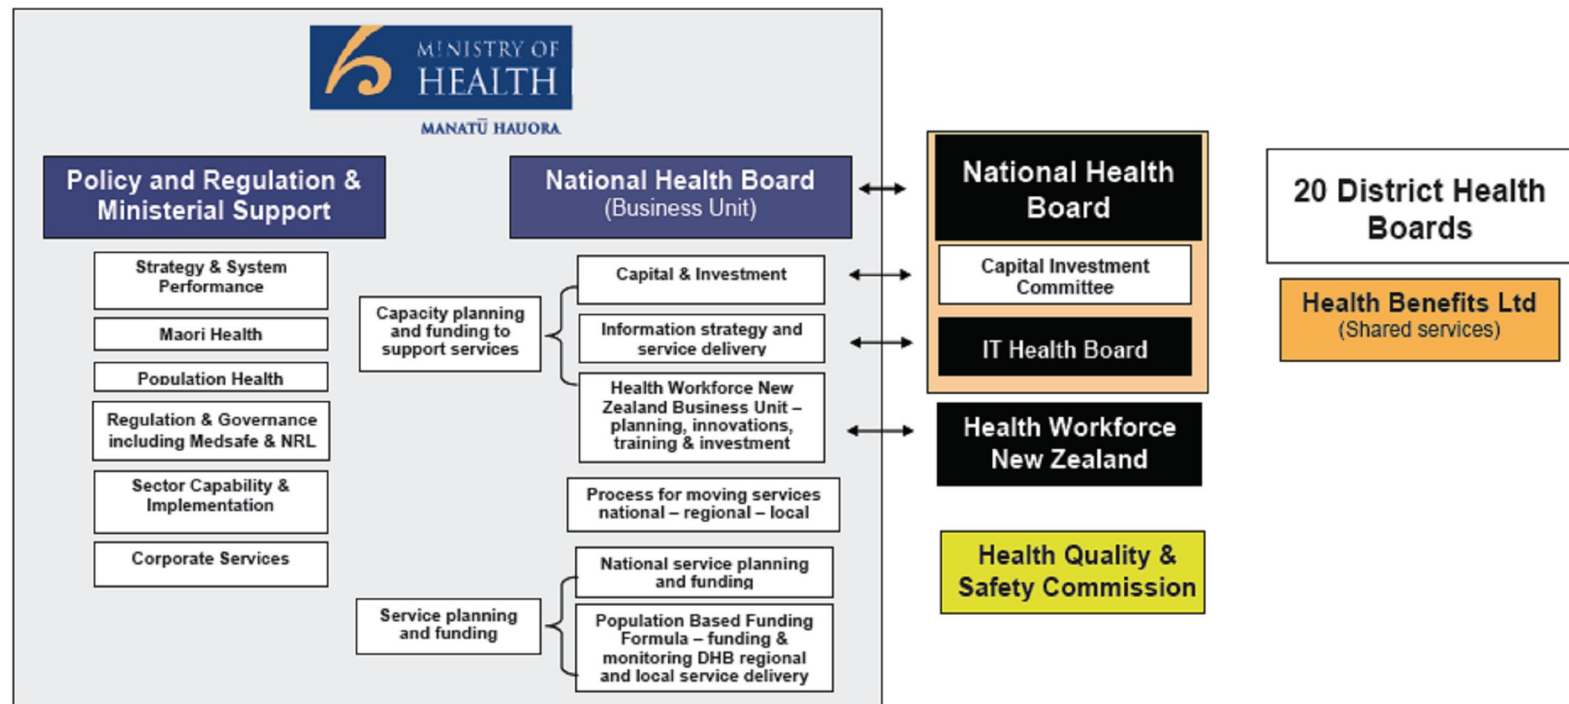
MINISTRY OF HEALTH
MANATŪ HAUORA

Policy and Regulation & Ministerial Support

Strategy & System Performance

Maori Health

Population Health

Regulation & Governance including Medsafe & NRL

Sector Capability & Implementation

Corporate Services

National Health Board (Business Unit)

Capacity planning and funding to support services

Capital & Investment

Information strategy and service delivery

Health Workforce New Zealand Business Unit – planning, innovations, training & investment

Process for moving services national – regional – local

Service planning and funding

National service planning and funding

Population Based Funding Formula – funding & monitoring DHB regional and local service delivery

National Health Board

Capital Investment Committee

IT Health Board

Health Workforce New Zealand

Health Quality & Safety Commission

20 District Health Boards

Health Benefits Ltd (Shared services)